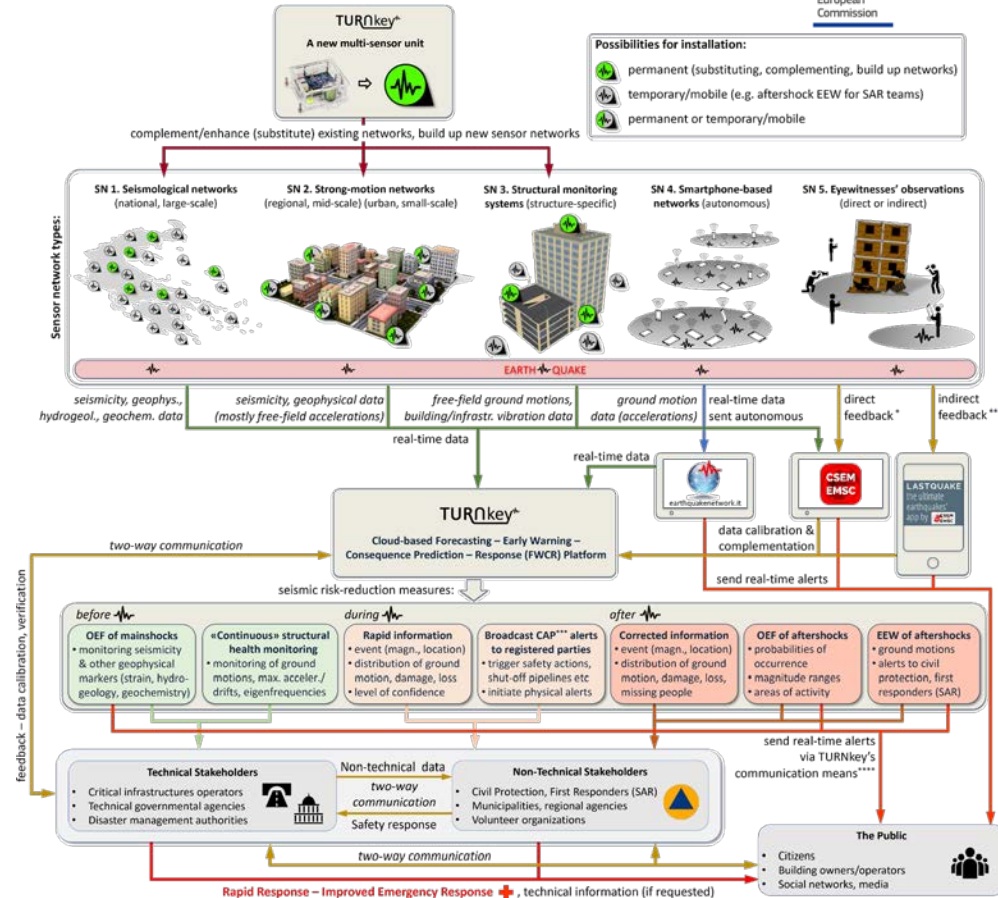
European Commission

TURnkey
A new multi-sensor unit

Possibilities for installation:
permanent (substituting, complementing, build up networks)
temporary/mobile (e.g. aftershock EEW for SAR teams)
permanent or temporary/mobile

complement/enhance (substitute) existing networks, build up new sensor networks

Sensor network types:

SN 1. Seismological networks (national, large-scale)

SN 2. Strong-motion networks (regional, mid-scale) (urban, small-scale)

SN 3. Structural monitoring systems (structure-specific)

SN 4. Smartphone-based networks (autonomous)

SN 5. Eyewitnesses' observations (direct or indirect)

EARTH QUAKE

seismicity, geophys., hydrogeol., geochem. data

seismicity, geophysical data (mostly free-field accelerations)

free-field ground motions, building/infrastr. vibration data

ground motion data (accelerations)

real-time data sent autonomous

direct feedback *

indirect feedback **

real-time data

real-time data

earthquakenetwork.it

CSEM EMSC

LASTQUAKE the ultimate earthquakes' app by CSEM EMSC

TURnkey
Cloud-based Forecasting – Early Warning – Consequence Prediction – Response (FWCR) Platform

two-way communication

data calibration & complementation

send real-time alerts

feedback – data calibration, verification

seismic risk-reduction measures:

before

during

after

OEF of mainshocks
• monitoring seismicity & other geophysical markers (strain, hydrogeology, geochemistry)

«Continuous» structural health monitoring
• monitoring of ground motions, max. acceler./drifts, eigenfrequencies

Rapid information
• event (magn., location)
• distribution of ground motion, damage, loss
• level of confidence

Broadcast CAP*** alerts to registered parties
• trigger safety actions, shut-off pipelines etc
• initiate physical alerts

Corrected information
• event (magn., location)
• distribution of ground motion, damage, loss, missing people

OEF of aftershocks
• probabilities of occurrence
• magnitude ranges
• areas of activity

EEW of aftershocks
• ground motions
• alerts to civil protection, first responders (SAR)

send real-time alerts via TURNkey's communication means****

Technical Stakeholders
• Critical infrastructures operators
• Technical governmental agencies
• Disaster management authorities

Non-technical data

two-way communication

Safety response

Non-Technical Stakeholders
• Civil Protection, First Responders (SAR)
• Municipalities, regional agencies
• Volunteer organizations

The Public
• Citizens
• Building owners/operators
• Social networks, media

two-way communication

Rapid Response – Improved Emergency Response, technical information (if requested)